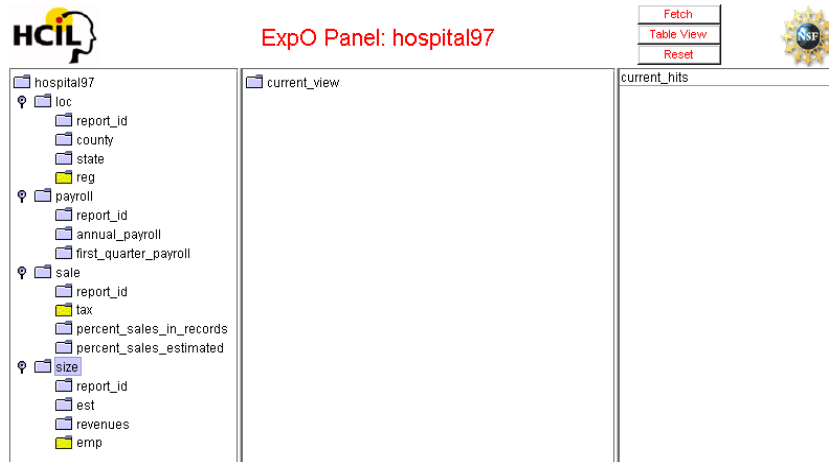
HCIL

ExpO Panel: hospital97

Fetch
Table View
Reset

NSF

hospital97
loc
report_id
county
state
reg
payroll
report_id
annual_payroll
first_quarter_payroll
sale
report_id
tax
percent_sales_in_records
percent_sales_estimated
size
report_id
est
revenues
emp

current_view

current_hits